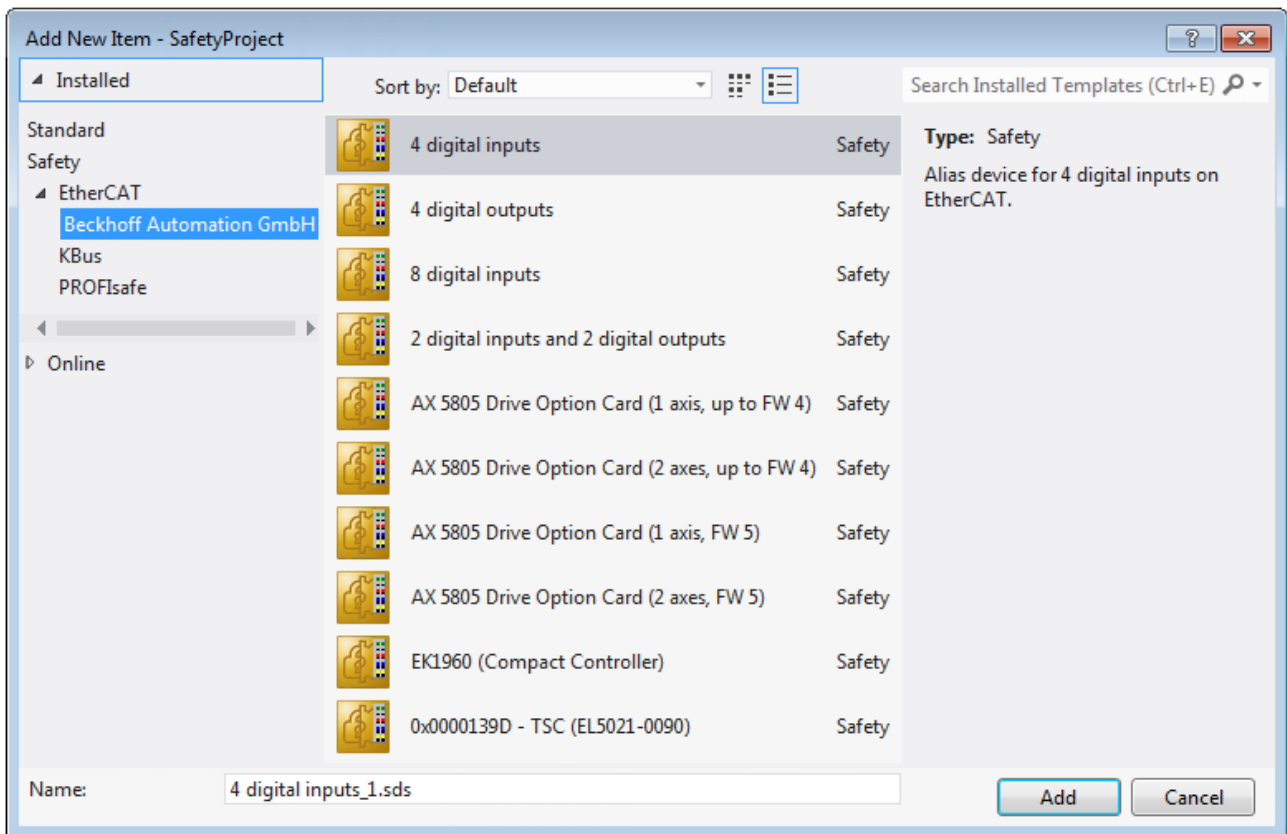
Add New Item - SafetyProject

?

Installed

Standard
Safety
EtherCAT
Beckhoff Automation GmbH
KBus
PROFIsafe

Online

Sort by: Default

Search Installed Templates (Ctrl+E)

| | |
|---|---|
| 4 digital inputs | Safety |
| 4 digital outputs | Safety |
| 8 digital inputs | Safety |
| 2 digital inputs and 2 digital outputs | Safety |
| AX 5805 Drive Option Card (1 axis, up to FW 4) | Safety |
| AX 5805 Drive Option Card (2 axes, up to FW 4) | Safety |
| AX 5805 Drive Option Card (1 axis, FW 5) | Safety |
| AX 5805 Drive Option Card (2 axes, FW 5) | Safety |
| EK1960 (Compact Controller) | Safety |
| 0x0000139D - TSC (EL5021-0090) | Safety |

Type: Safety

Alias device for 4 digital inputs on EtherCAT.

Name: 4 digital inputs_1.sds

Add

Cancel